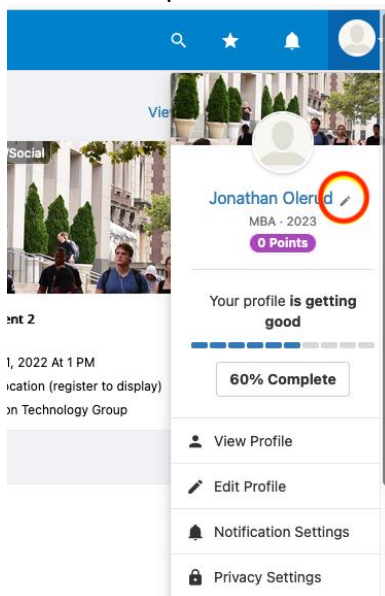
Vie
/Social
ent 2
1, 2022 At 1 PM
ocation (register to display)
on Technology Group

Jonathan Olerud
MBA · 2023
0 Points

Your profile is getting good

60% Complete

View Profile
Edit Profile
Notification Settings
Privacy Settings